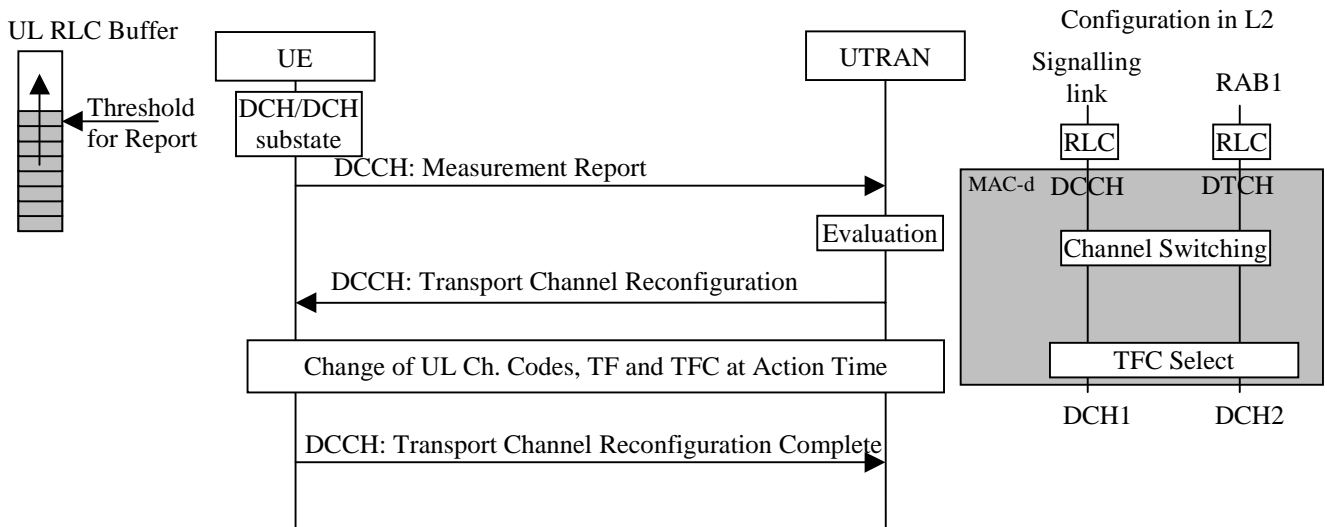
UL RLC Buffer

Threshold for Report

UE

DCH/DCH substate

UTRAN

DCCH: Measurement Report

Evaluation

DCCH: Transport Channel Reconfiguration

Change of UL Ch. Codes, TF and TFC at Action Time

DCCH: Transport Channel Reconfiguration Complete

Configuration in L2

Signalling link

RAB1

RLC

RLC

MAC-d

DCCH

DTCH

Channel Switching

TFC Select

DCH1

DCH2